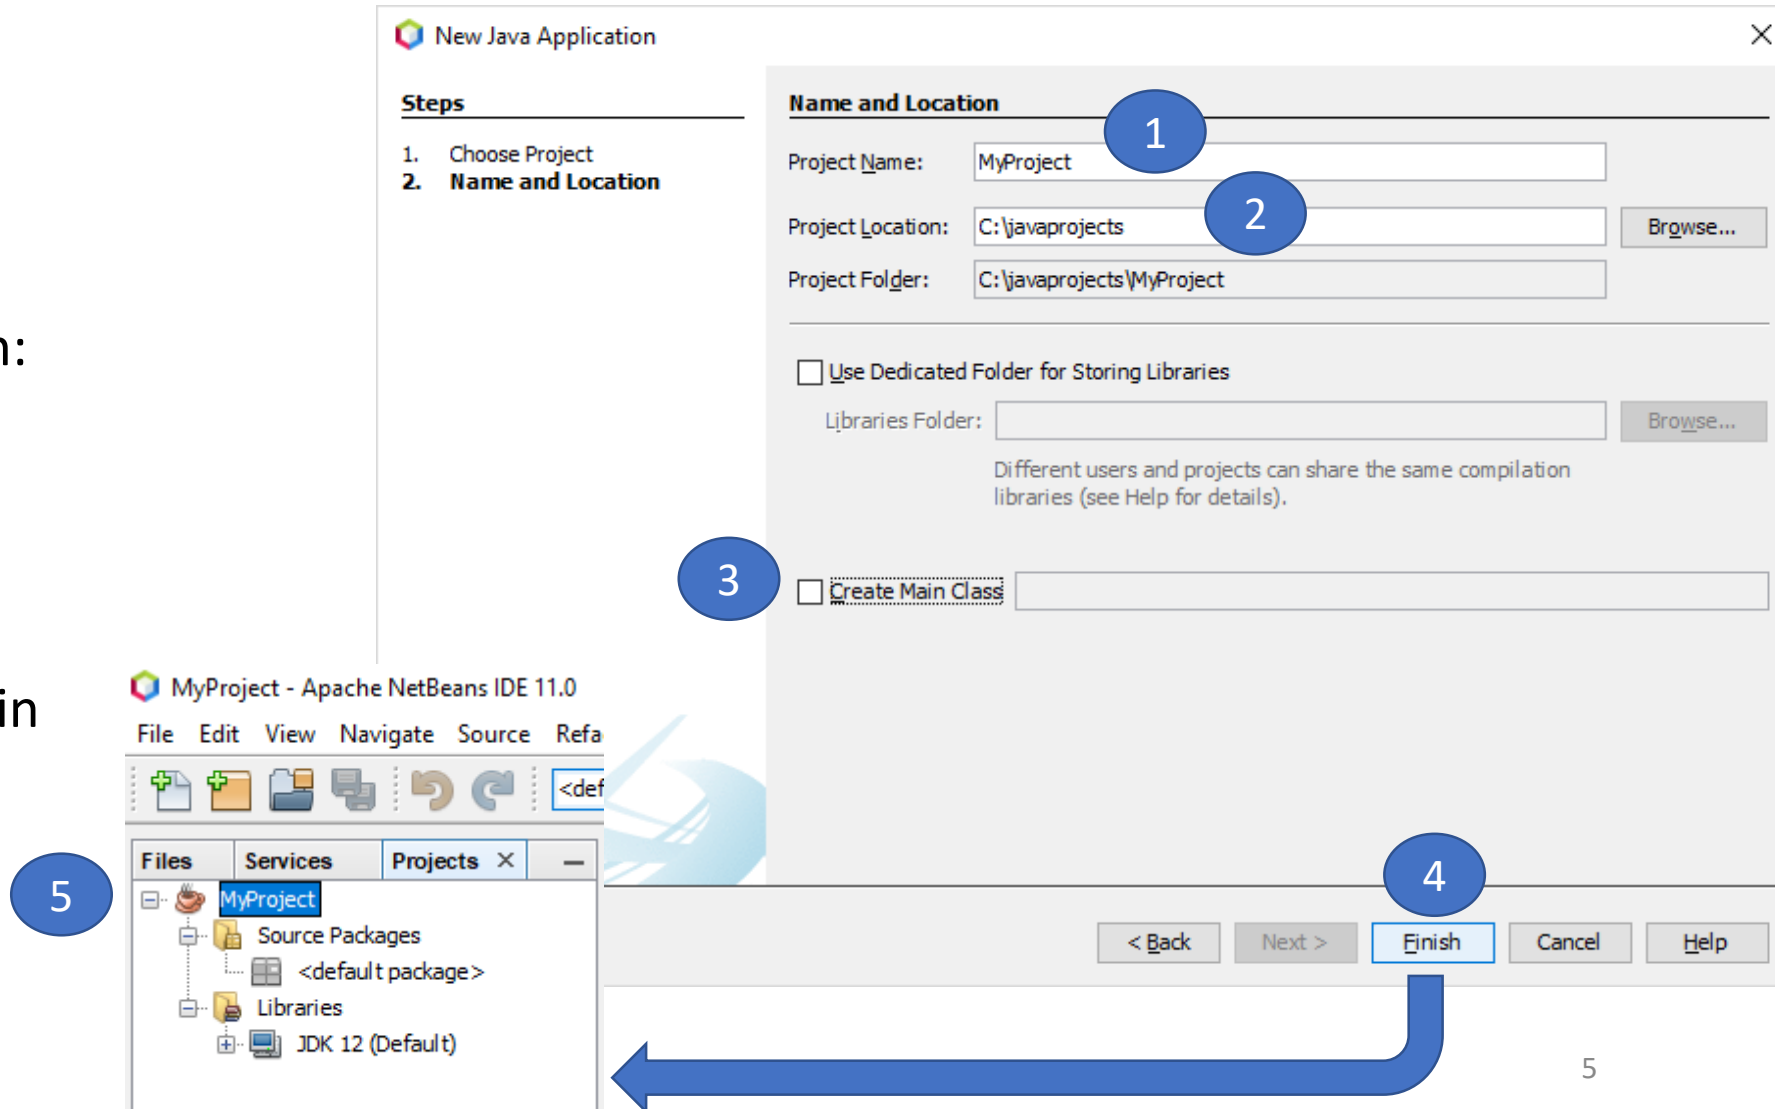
n:

in

New Java Application

Steps

1. Choose Project
2. Name and Location

Name and Location

1

Project Name: MyProject

2

Project Location: C:\javaprojects Browse...

Project Folder: C:\javaprojects\MyProject

Use Dedicated Folder for Storing Libraries

Libraries Folder: Browse...

Different users and projects can share the same compilation libraries (see Help for details).

3

Create Main Class

4

< Back Next > Finish Cancel Help

MyProject - Apache NetBeans IDE 11.0

File Edit View Navigate Source Refa

<def

Files Services Projects ✕ —

5

MyProject
Source Packages
<default package>
Libraries
JDK 12 (Default)

5